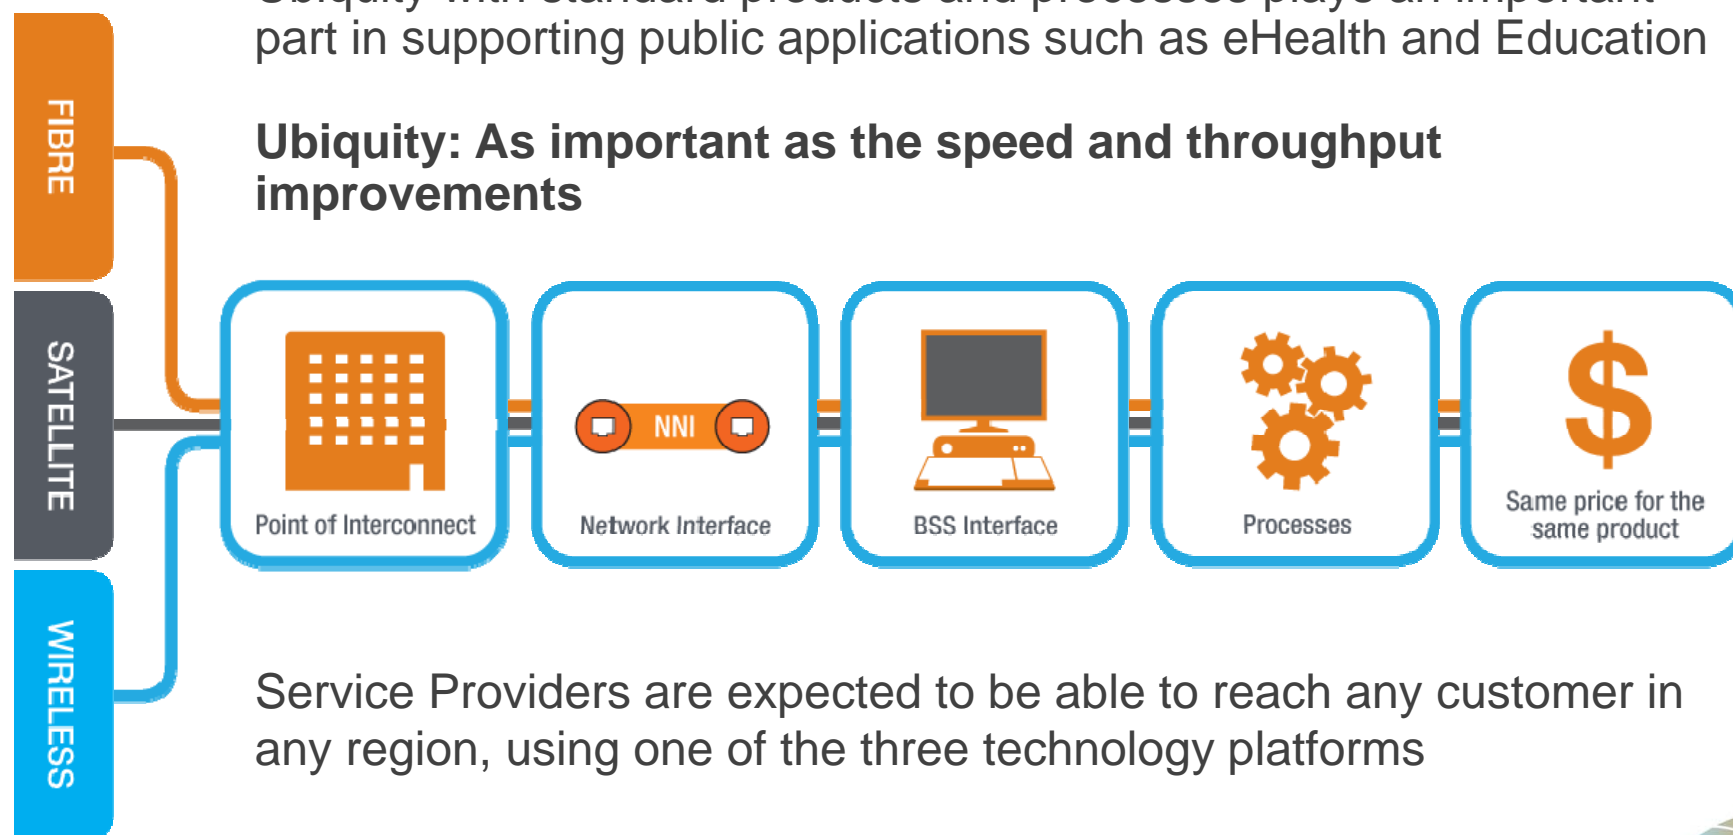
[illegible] part in supporting public applications such as eHealth and Education

Ubiquity: As important as the speed and throughput improvements

FIBRE

SATELLITE

WIRELESS

Point of Interconnect

NNI

Network Interface

BSS Interface

Processes

$

Same price for the same product

Service Providers are expected to be able to reach any customer in any region, using one of the three technology platforms